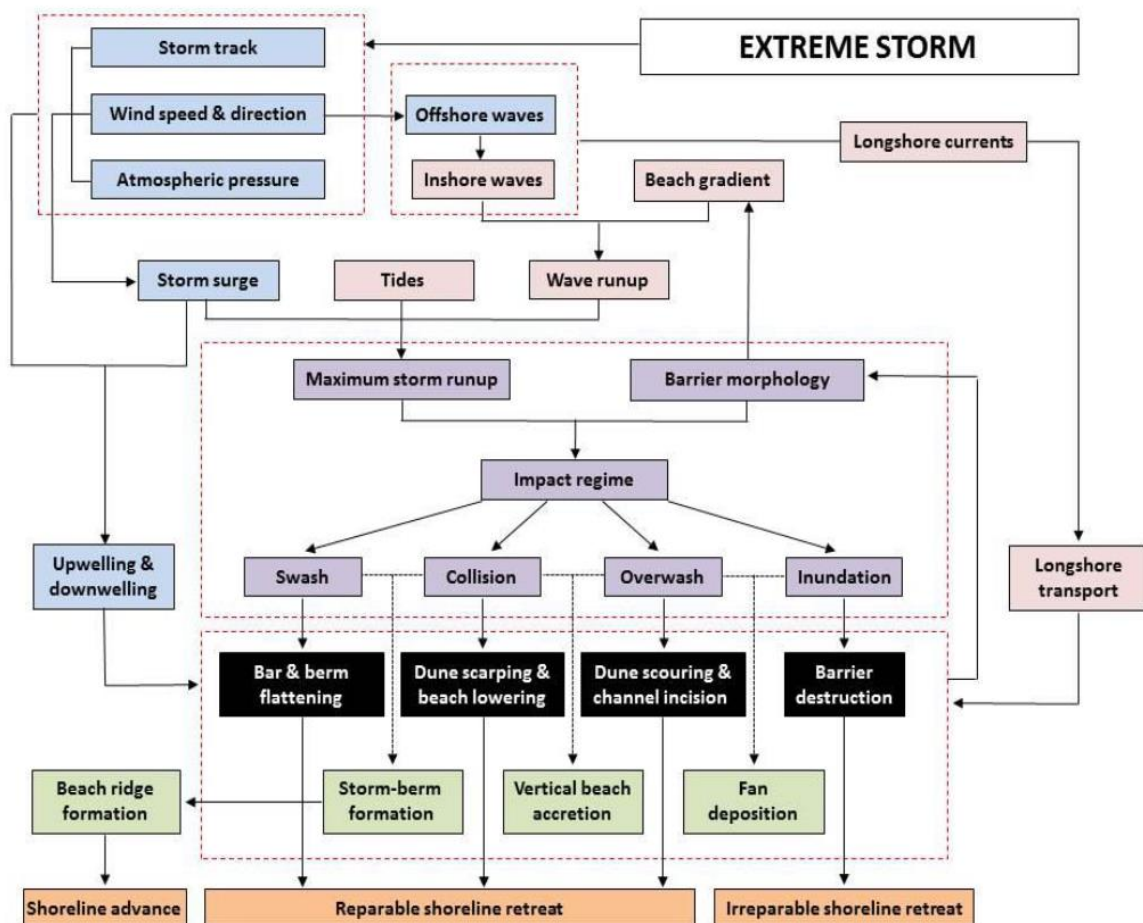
EXTREME STORM

Storm track

Wind speed & direction

Atmospheric pressure

Offshore waves

Inshore waves

Longshore currents

Beach gradient

Storm surge

Tides

Wave runup

Maximum storm runup

Barrier morphology

Impact regime

Upwelling & downwelling

Swash

Collision

Overwash

Inundation

Longshore transport

Bar & berm flattening

Dune scarping & beach lowering

Dune scouring & channel incision

Barrier destruction

Beach ridge formation

Storm-berm formation

Vertical beach accretion

Fan deposition

Shoreline advance

Reparable shoreline retreat

Irreparable shoreline retreat